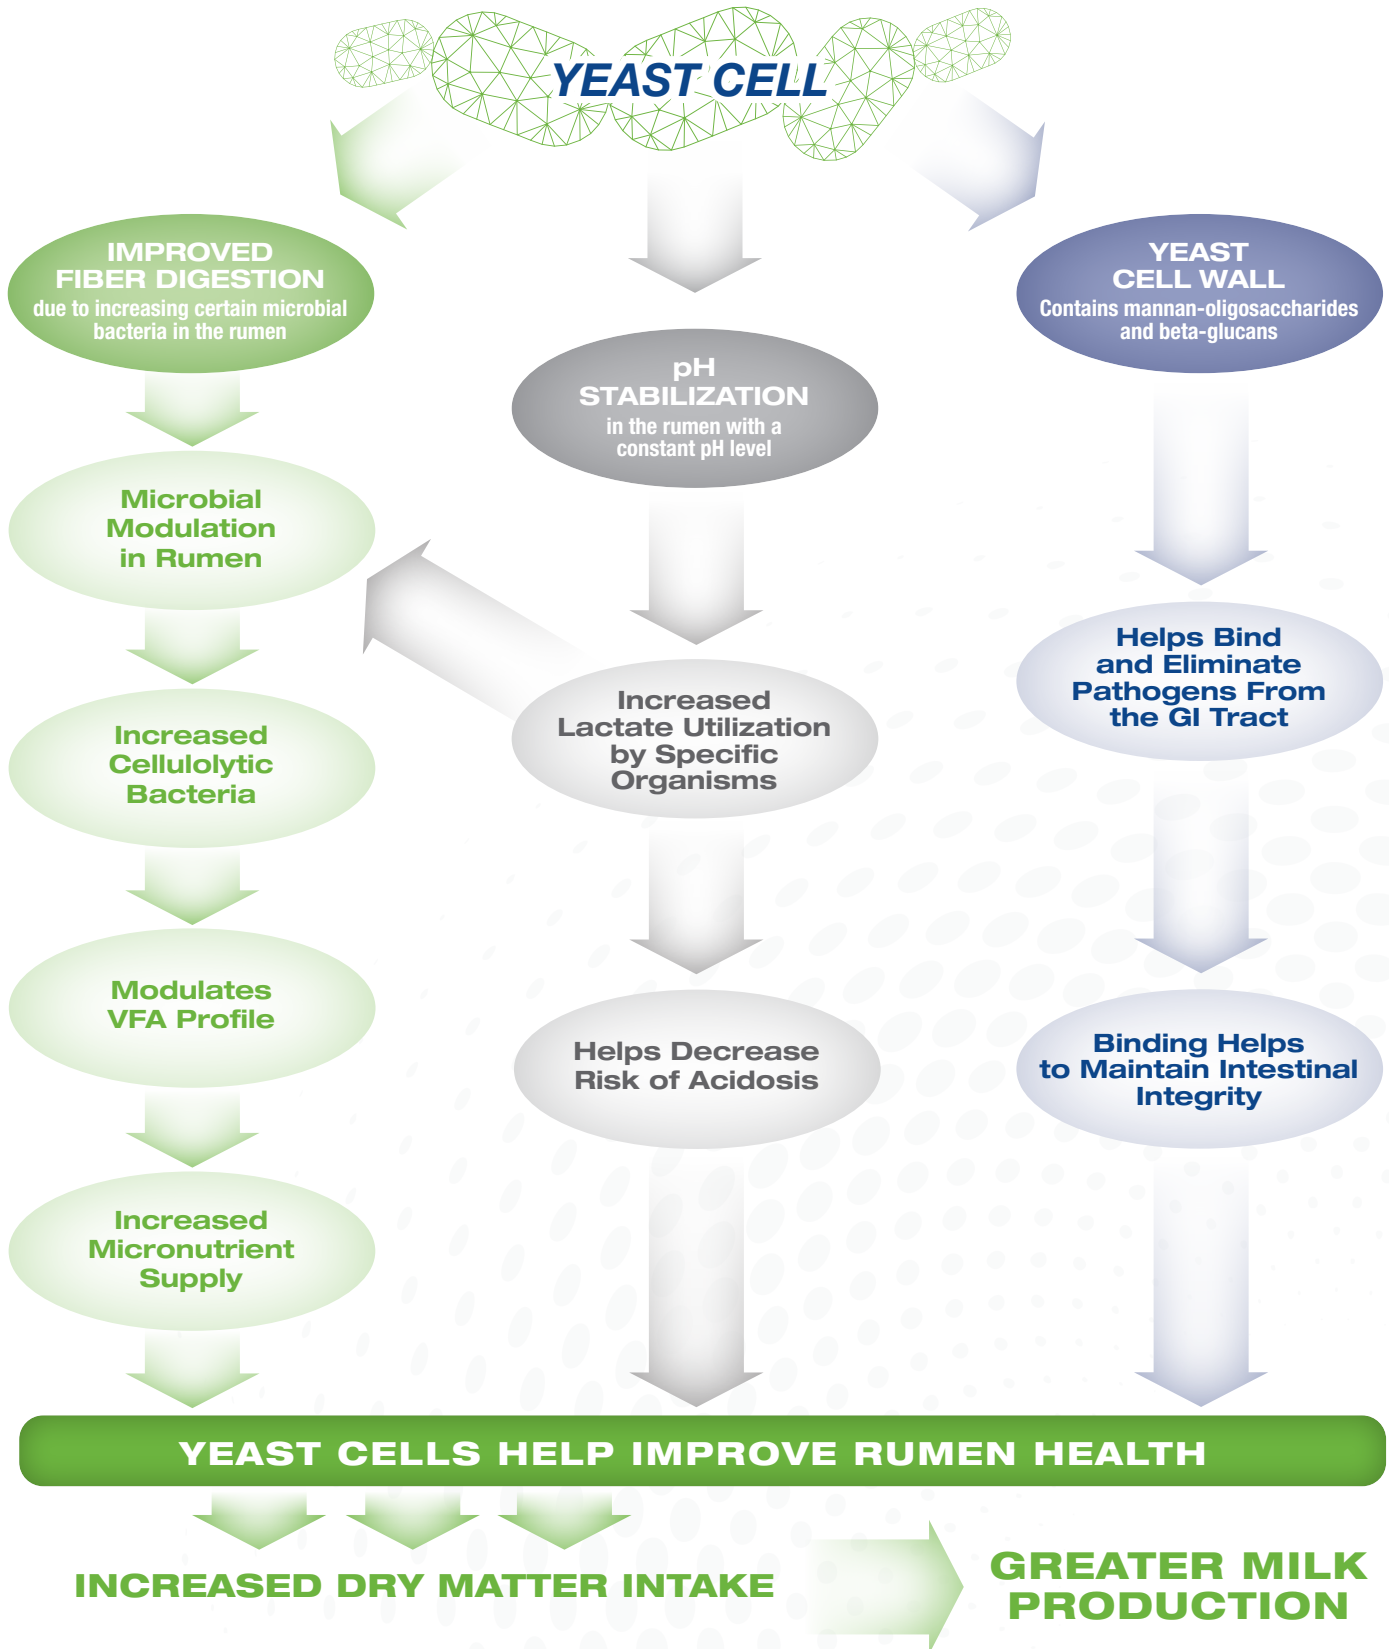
YEAST CELL

IMPROVED FIBER DIGESTION
due to increasing certain microbial bacteria in the rumen

pH STABILIZATION
in the rumen with a constant pH level

YEAST CELL WALL
Contains mannan-oligosaccharides and beta-glucans

Microbial Modulation in Rumen

Increased Cellulolytic Bacteria

Modulates VFA Profile

Increased Micronutrient Supply

Increased Lactate Utilization by Specific Organisms

Helps Decrease Risk of Acidosis

Helps Bind and Eliminate Pathogens From the GI Tract

Binding Helps to Maintain Intestinal Integrity

YEAST CELLS HELP IMPROVE RUMEN HEALTH

INCREASED DRY MATTER INTAKE

GREATER MILK PRODUCTION